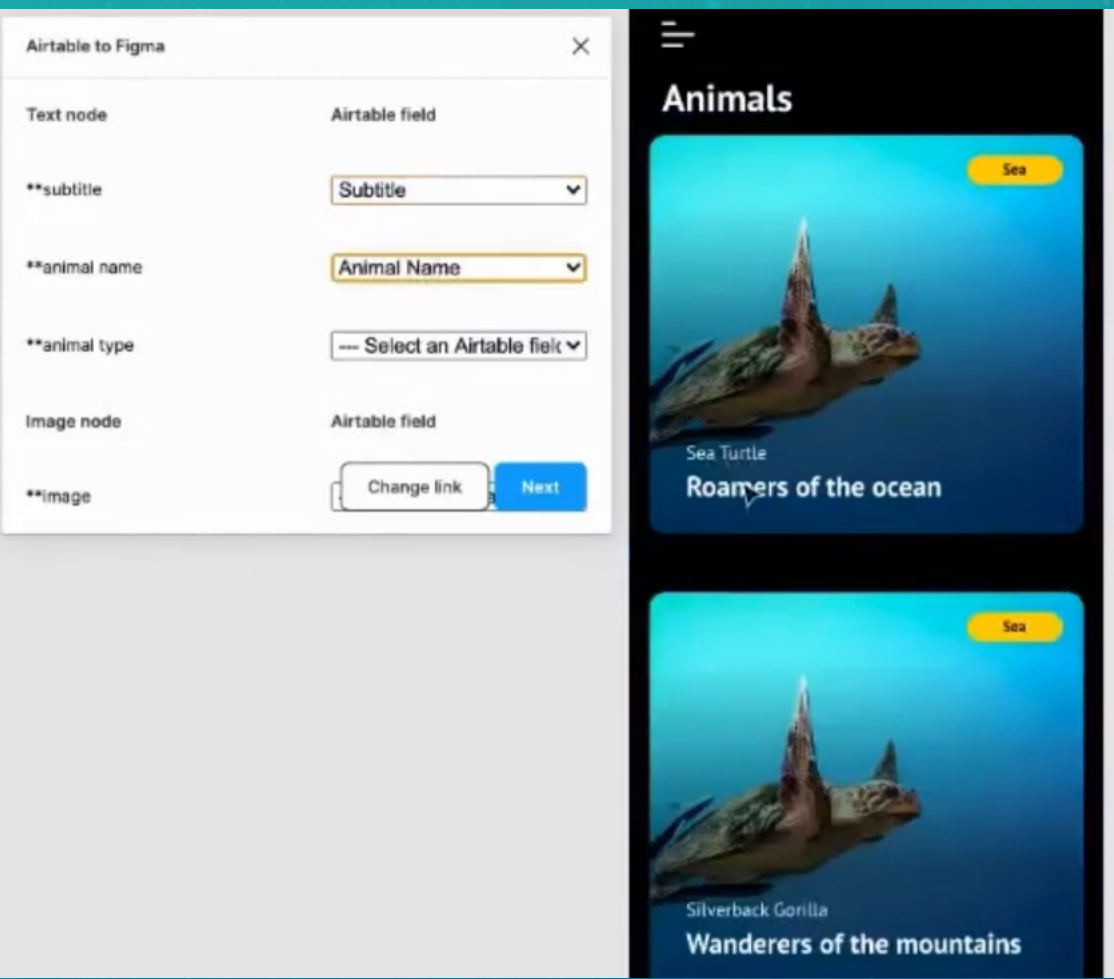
Airtable to Figma

Text node | Airtable field

**subtitle | Subtitle

**animal name | Animal Name

**animal type | --- Select an Airtable fiel

Image node | Airtable field

**image

Change link

Next

Animals

Sea

Sea Turtle

Roamers of the ocean

Sea

Silverback Gorilla

Wanderers of the mountains